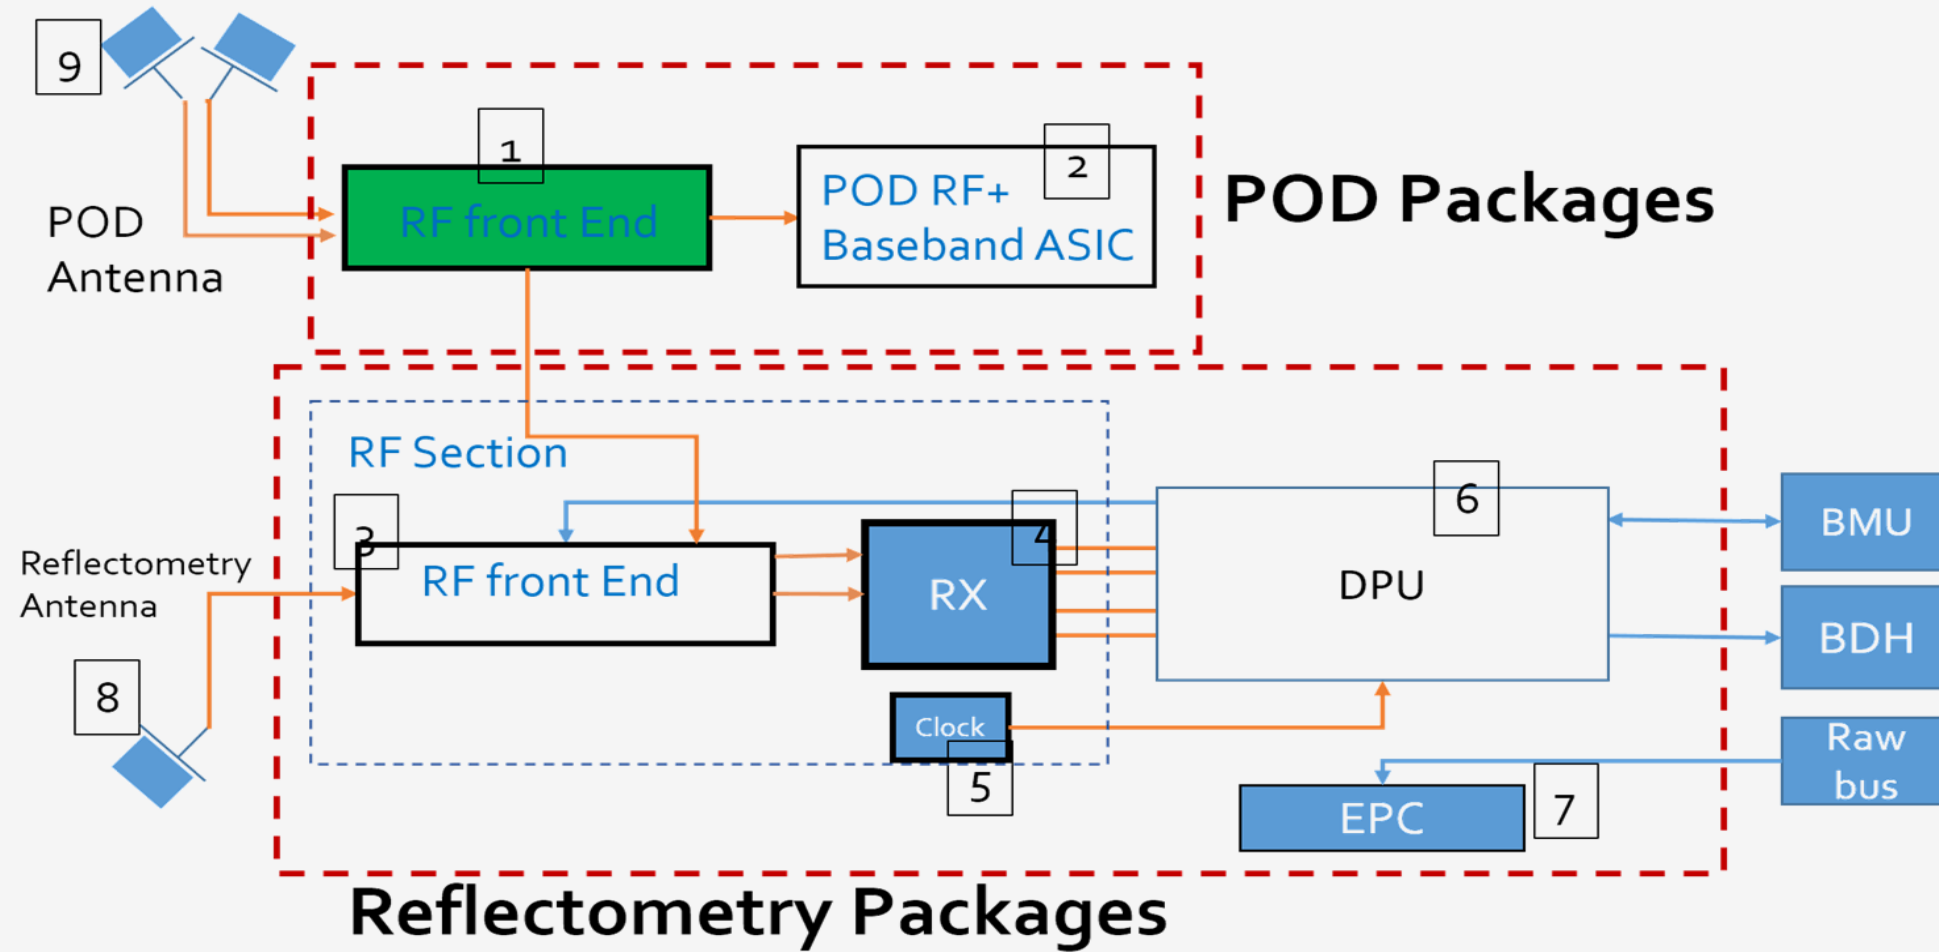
9

POD Antenna

1

RF front End

2

POD RF+ Baseband ASIC

POD Packages

RF Section

3

RF front End

4

RX

6

DPU

BMU

BDH

Raw bus

Reflectometry Antenna

8

Clock

5

EPC

7

Reflectometry Packages